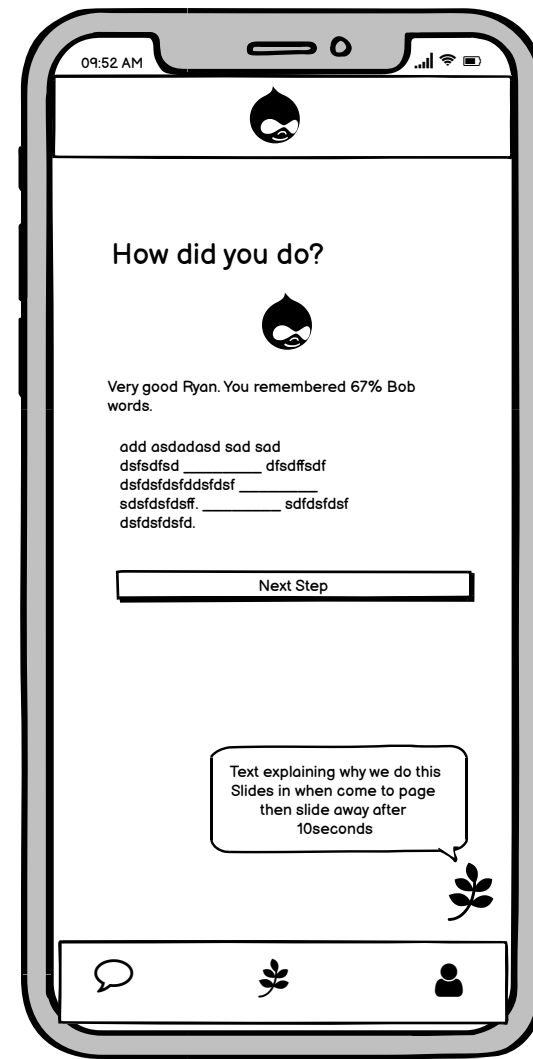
09:52 AM

How did you do?

Very good Ryan. You remembered 67% Bob words.

add asdadasd sad sad dsfsdfsd __________ dfsdffsdf dsfdsfdsfddsfdsf __________ sdsfdsfdsff. __________ sdfdsfdsf dsfdsfdsfd.

Next Step

Text explaining why we do this Slides in when come to page then slide away after 10seconds